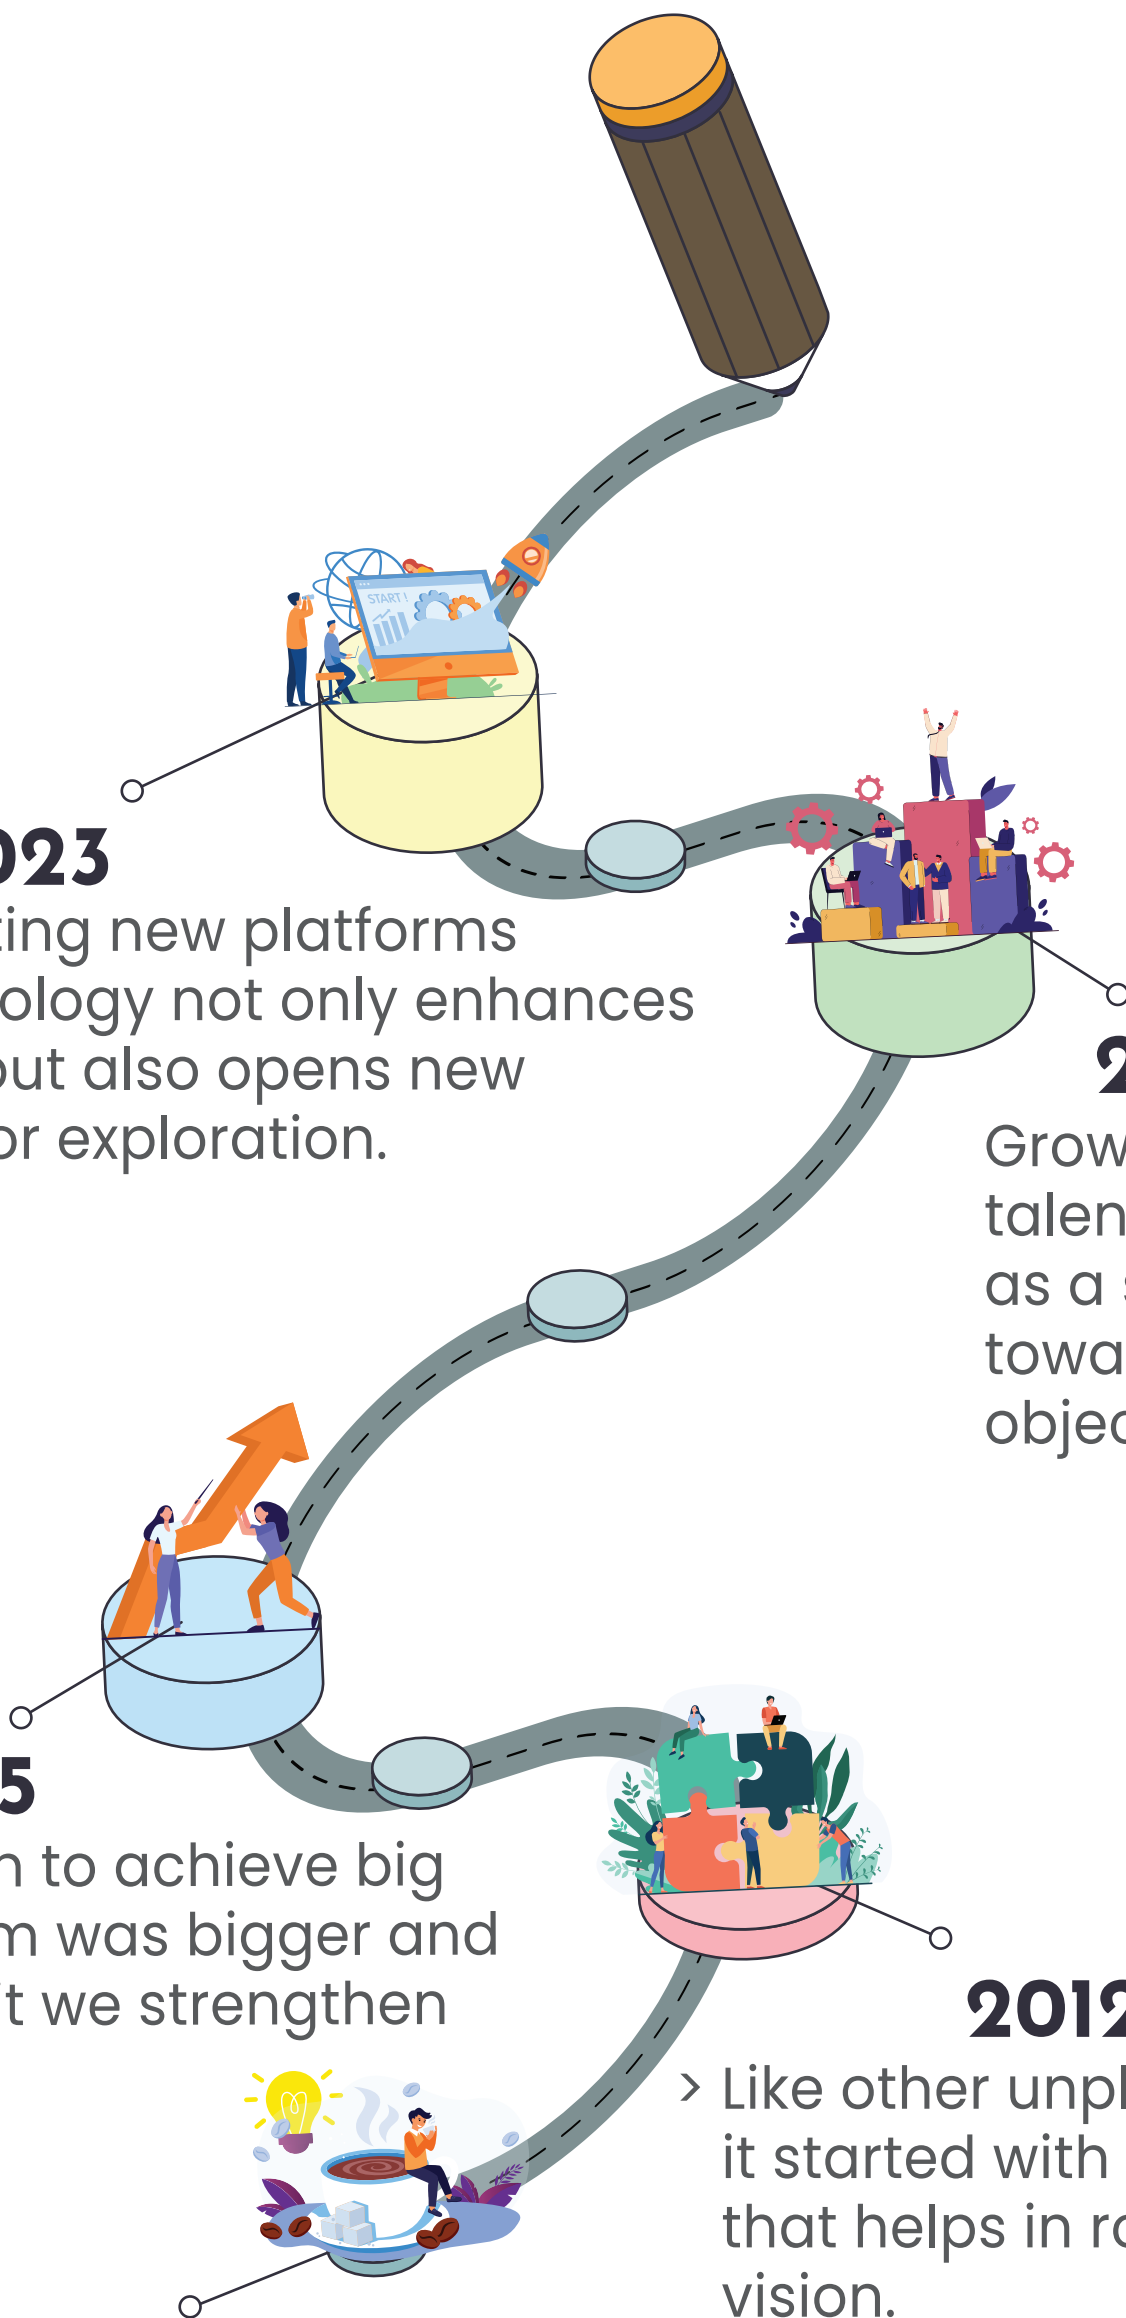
START !

023

ting new platforms ology not only enhances out also opens new or exploration.

2

Grow talen as a towa objec

5

n to achieve big n was bigger and it we strengthen

2012

> Like other unpl it started with that helps in r vision.